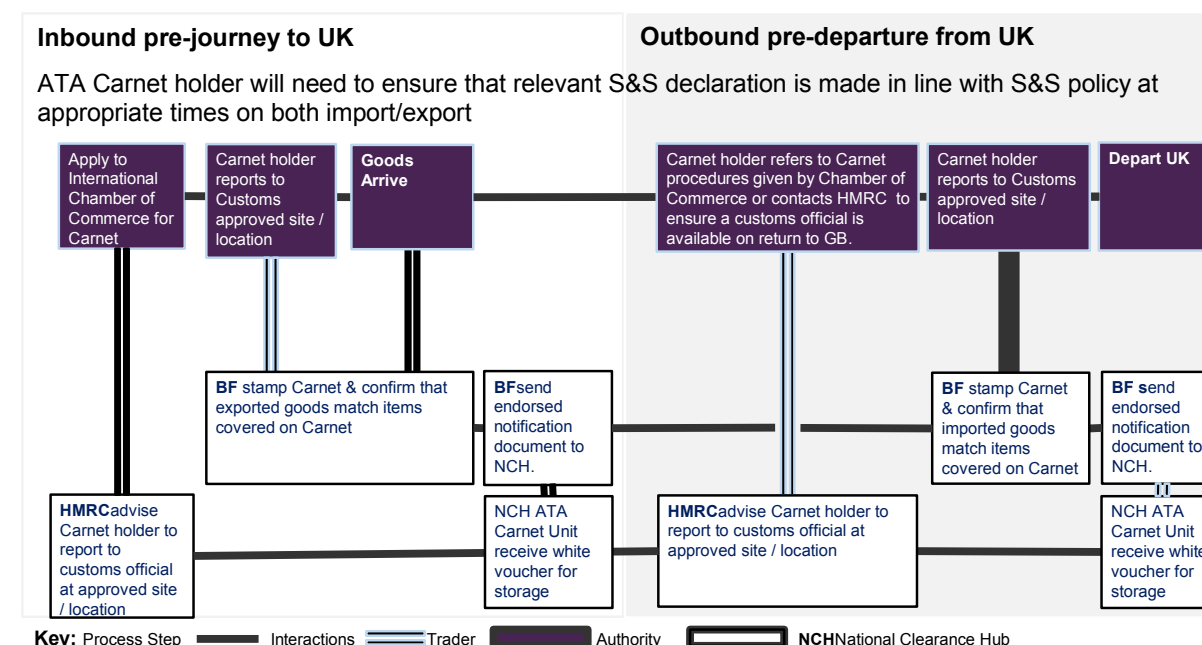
Inbound pre-journey to UK

Outbound pre-departure from UK

ATA Carnet holder will need to ensure that relevant S&S declaration is made in line with S&S policy at appropriate times on both import/export

Apply to International Chamber of Commerce for Carnet

Carnet holder reports to Customs approved site / location

Goods Arrive

Carnet holder refers to Carnet procedures given by Chamber of Commerce or contacts HMRC to ensure a customs official is available on return to GB.

Carnet holder reports to Customs approved site / location

Depart UK

BF stamp Carnet & confirm that exported goods match items covered on Carnet

BFsend endorsed notification document to NCH.

BF stamp Carnet & confirm that imported goods match items covered on Carnet

BF send endorsed notification document to NCH.

HMRCadvise Carnet holder to report to customs official at approved site / location

NCH ATA Carnet Unit receive white voucher for storage

HMRCadvise Carnet holder to report to customs official at approved site / location

NCH ATA Carnet Unit receive white voucher for storage

Key: Process Step Interactions Trader Authority NCHNational Clearance Hub